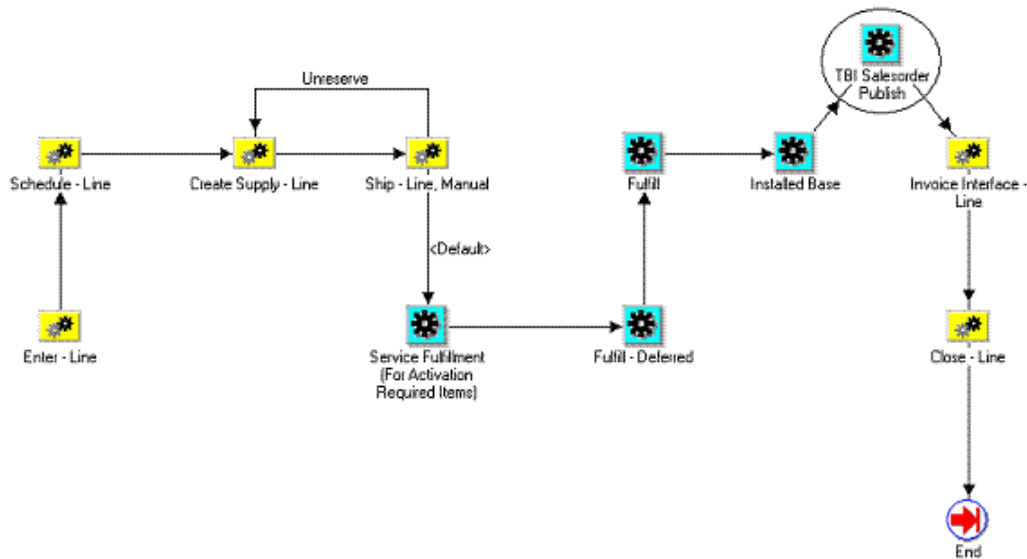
Unreserve

TBI Salesorder Publish

Schedule - Line

Create Supply - Line

Ship - Line, Manual

Fulfill

Installed Base

Invoice Interface - Line

<Default>

Enter - Line

Service Fulfillment (For Activation Required Items)

Fulfill - Deferred

Close - Line

End